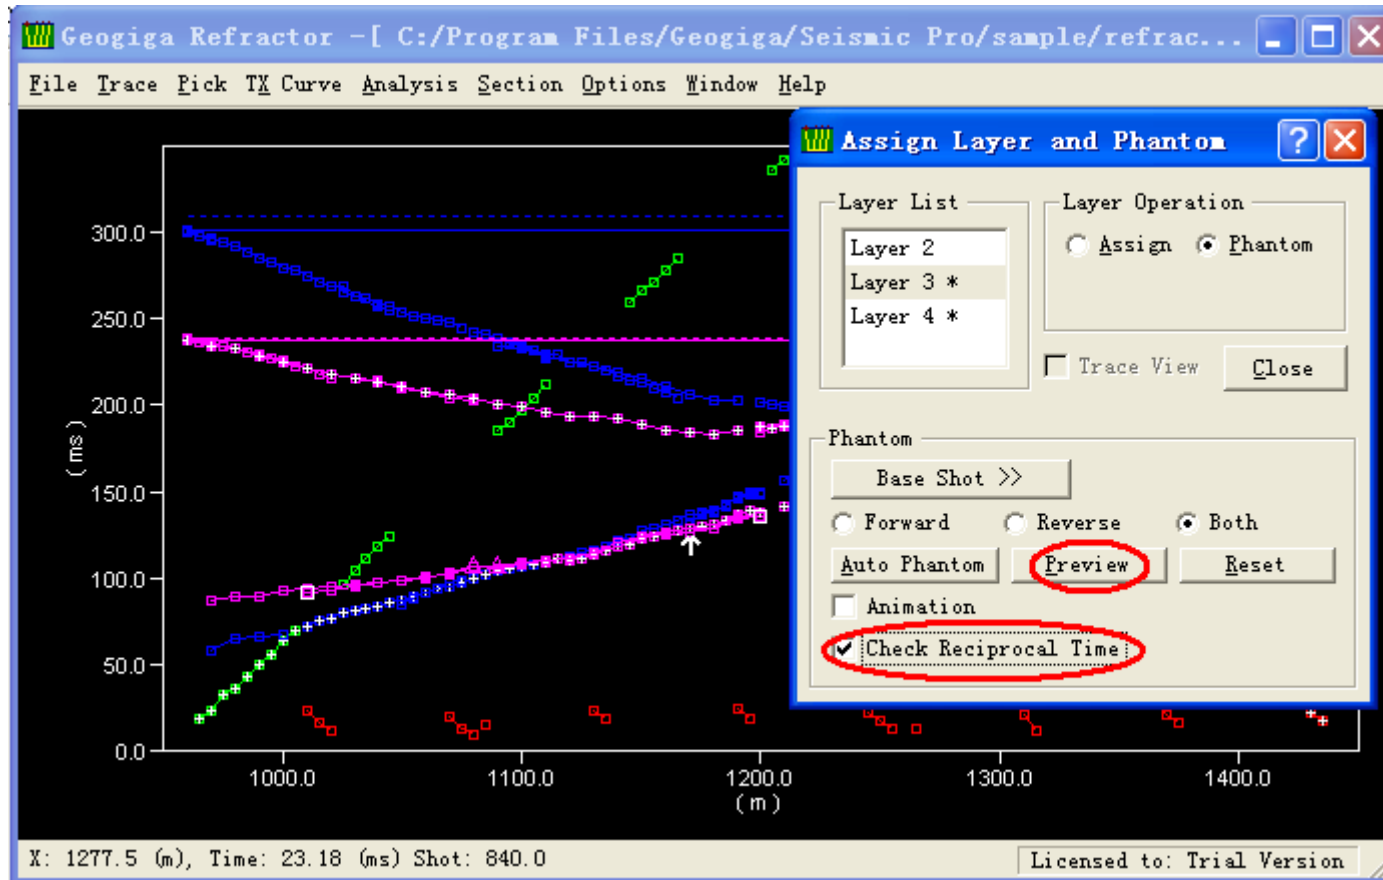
Geogiga Refractor -[ C:/Program Files/Geogiga/Seismic Pro/sample/refrac...

File Trace Pick TX Curve Analysis Section Options Window Help

300.0
250.0
200.0
150.0
100.0
50.0
0.0
(ms)

1000.0 1100.0 1200.0 1300.0 1400.0
(m)

Assign Layer and Phantom

Layer List
Layer 2
Layer 3 *
Layer 4 *

Layer Operation
Assign Phantom

Trace View
Close

Phantom
Base Shot >>
Forward Reverse Both
Auto Phantom Preview Reset
Animation
Check Reciprocal Time

X: 1277.5 (m), Time: 23.18 (ms) Shot: 840.0
Licensed to: Trial Version